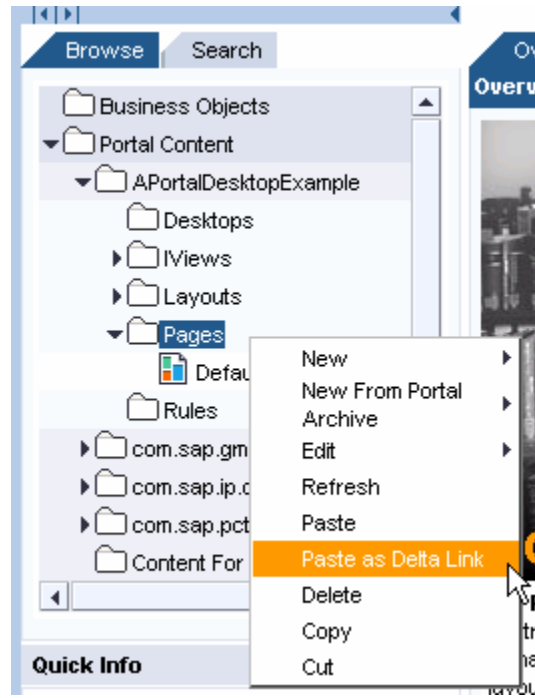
Browse Search

Ov
Overv

Business Objects
Portal Content
APortalDesktopExample
Desktops
IViews
Layouts
Pages
Defau
Rules
com.sap.gm
com.sap.ip.
com.sap.pct
Content For

Quick Info

New
New From Portal Archive
Edit
Refresh
Paste
Paste as Delta Link
Delete
Copy
Cut